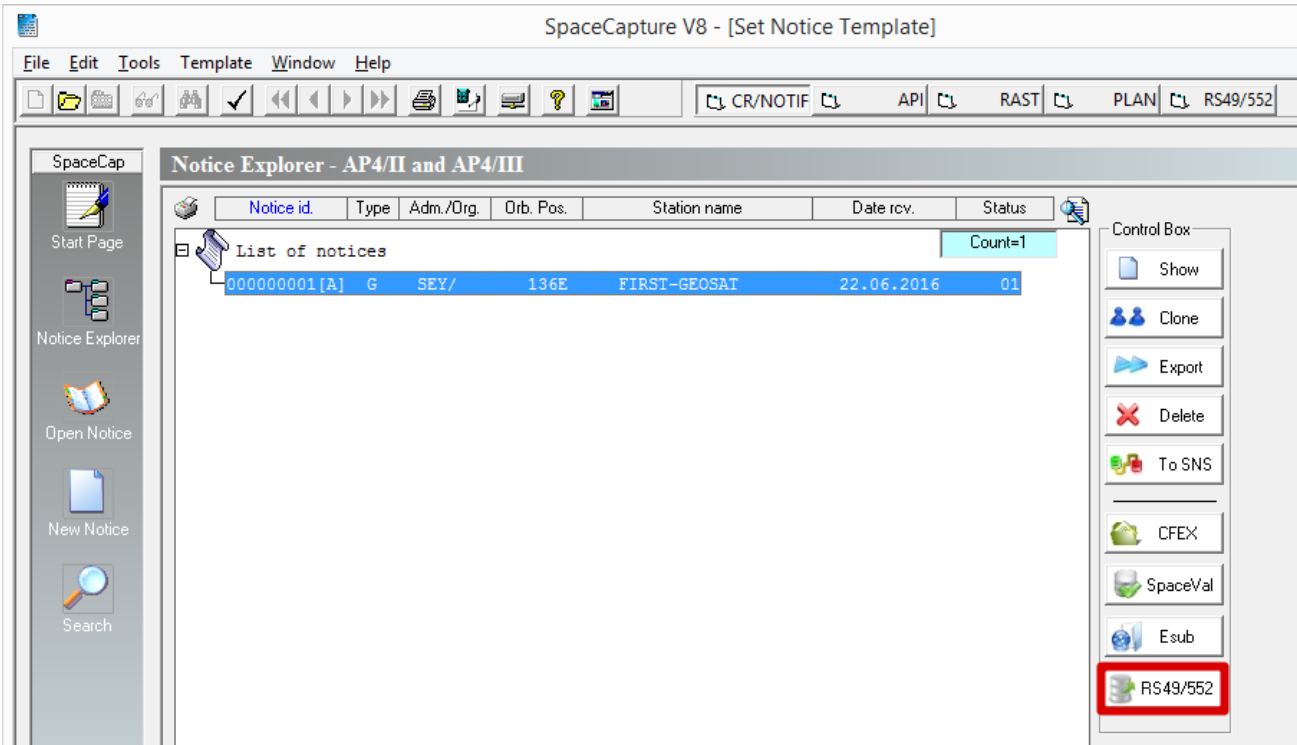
SpaceCapture V8 - [Set Notice Template]

File Edit Tools Template Window Help

CR/NOTIF API RAST PLAN RS49/552

SpaceCap

Start Page

Notice Explorer

Open Notice

New Notice

Search

Notice Explorer - AP4/II and AP4/III

| Notice id. | Type | Adm./Org. | Orb. Pos. | Station name | Date rcv. | Status |
|---|---|---|---|---|---|---|
| 000000001[A] | G | SEY/ | 136E | FIRST-GEOSAT | 22.06.2016 | 01 |

List of notices

Count=1

Control Box

Show

Clone

Export

Delete

To SNS

CFEX

SpaceVal

Esub

RS49/552